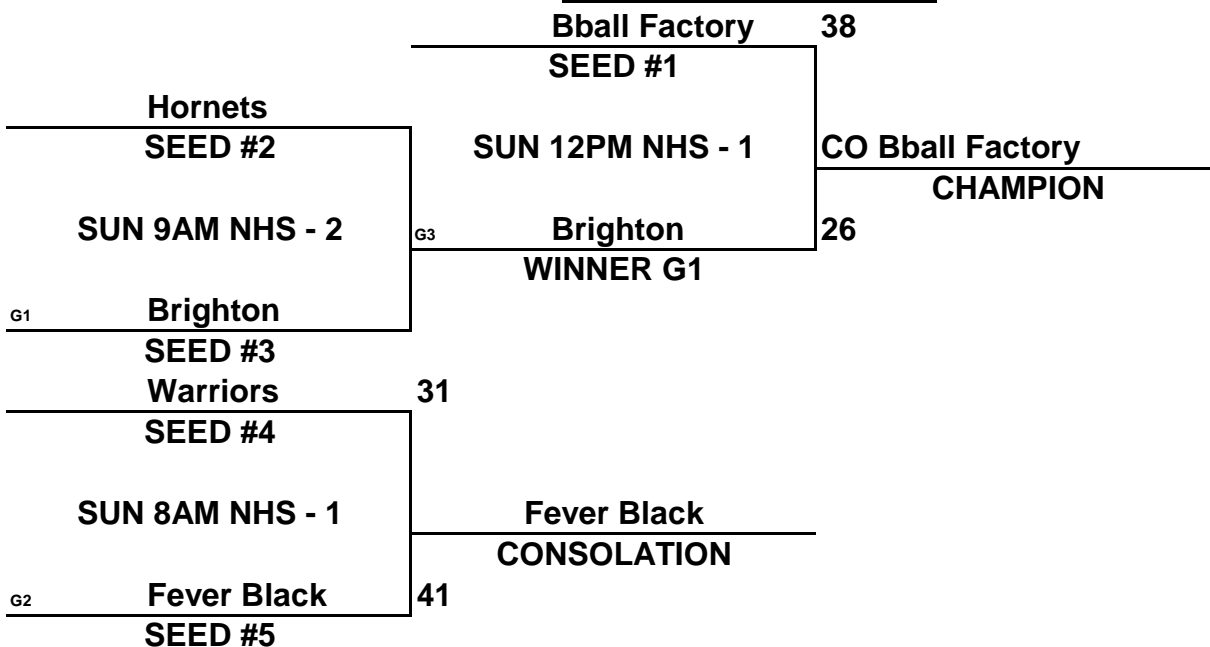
Bball Factory 38
SEED #1

Hornets
SEED #2

SUN 12PM NHS - 1

CO Bball Factory
CHAMPION

SUN 9AM NHS - 2

G3 Brighton 26
WINNER G1

G1 Brighton
SEED #3

Warriors 31
SEED #4

SUN 8AM NHS - 1

Fever Black
CONSOLATION

G2 Fever Black 41
SEED #5